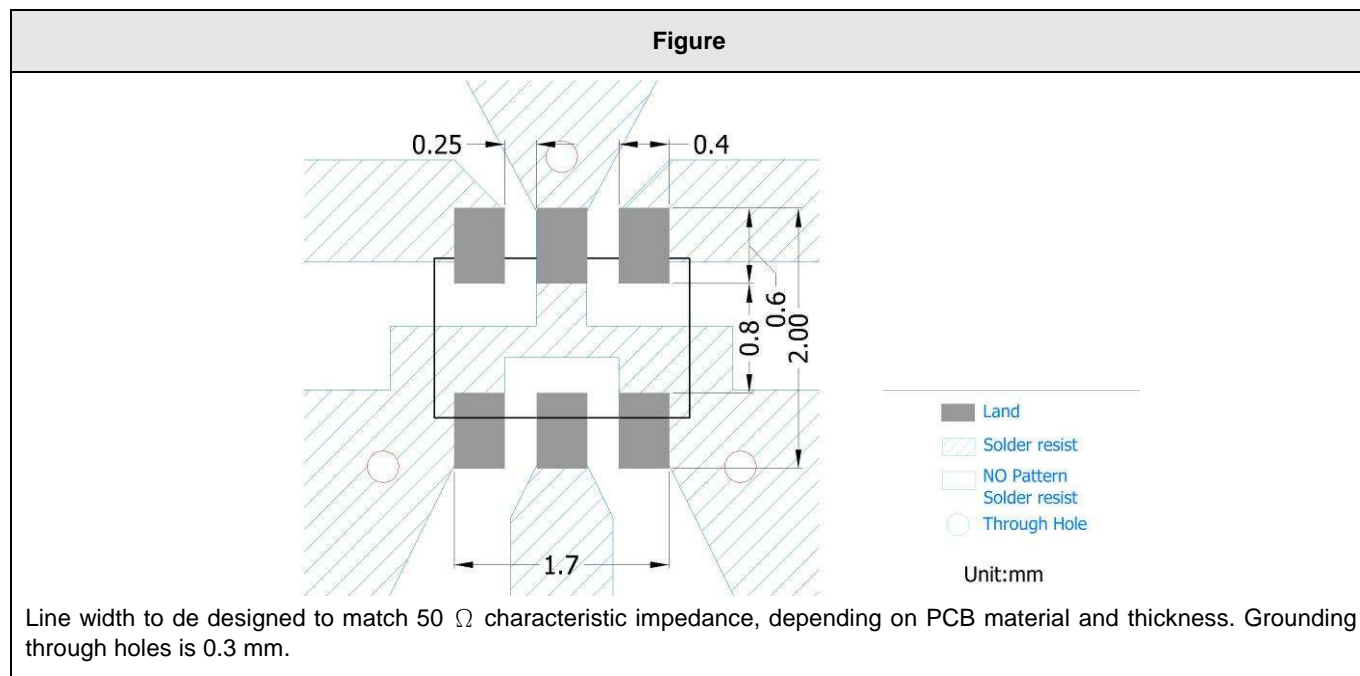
Figure

0.25
0.4
0.6
0.8
2.00
1.7

Land
Solder resist
NO Pattern Solder resist
Through Hole

Unit:mm

Line width to de designed to match 50 Ω characteristic impedance, depending on PCB material and thickness. Grounding through holes is 0.3 mm.